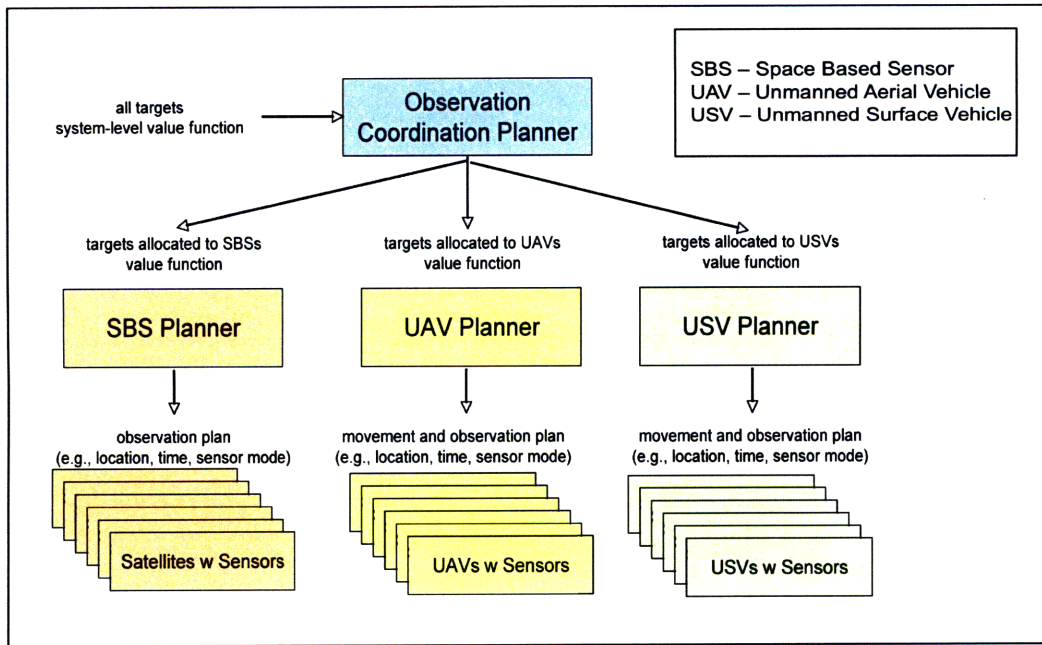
SBS – Space Based Sensor
UAV – Unmanned Aerial Vehicle
USV – Unmanned Surface Vehicle

all targets
system-level value function

Observation Coordination Planner

targets allocated to SBSs
value function

targets allocated to UAVs
value function

targets allocated to USVs
value function

SBS Planner

UAV Planner

USV Planner

observation plan
(e.g., location, time, sensor mode)

movement and observation plan
(e.g., location, time, sensor mode)

movement and observation plan
(e.g., location, time, sensor mode)

Satellites w Sensors

UAVs w Sensors

USVs w Sensors